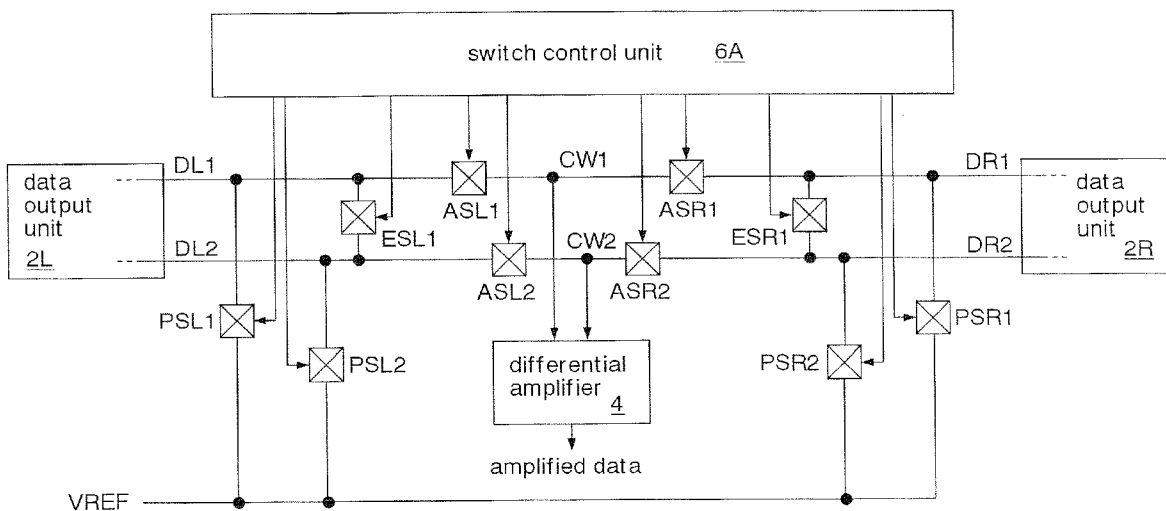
switch control unit 6A

data output unit 2L

DL1

DL2

ESL1

ASL1

CW1

ASR1

ESR1

DR1

DR2

data output unit 2R

ASL2

CW2

ASR2

PSL1

PSL2

differential amplifier 4

amplified data

PSR2

PSR1

VREF